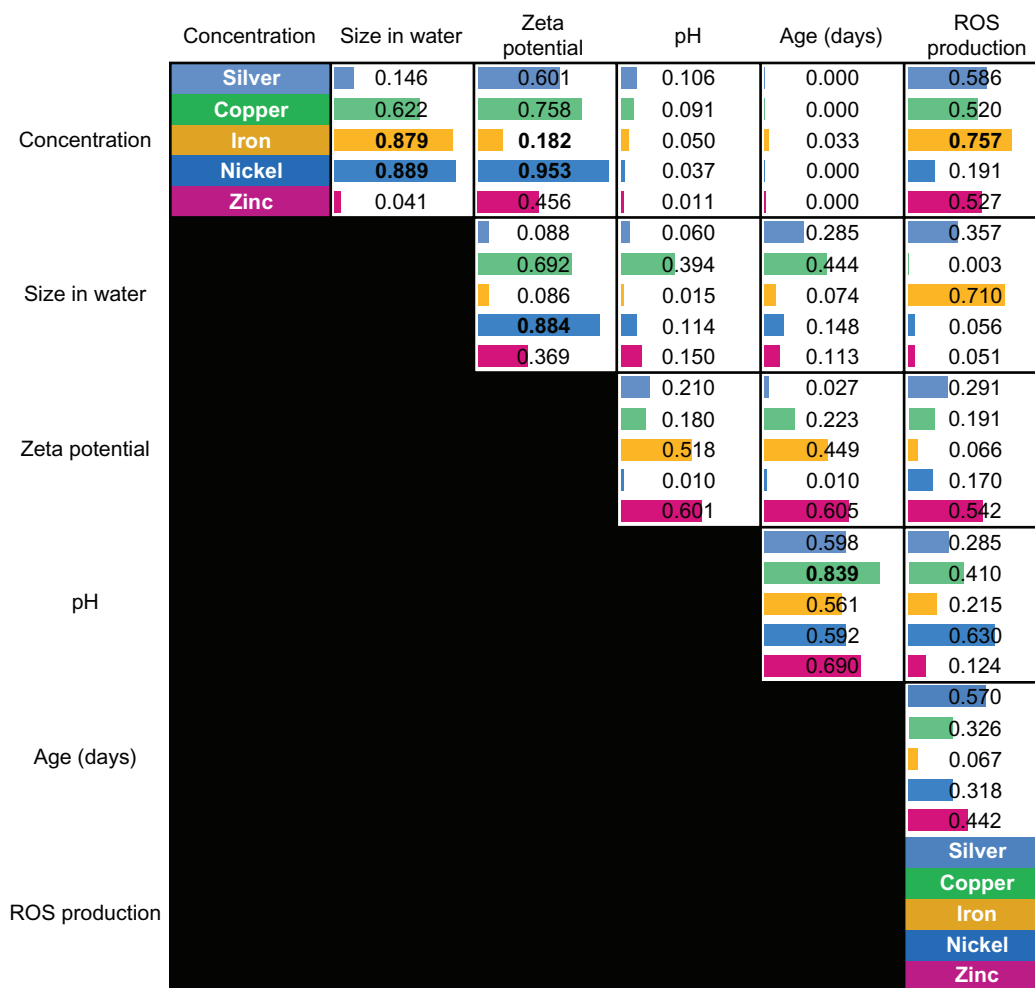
| | Concentration | Size in water | Zeta potential | pH | Age (days) | ROS production |
|---|---|---|---|---|---|---|
| Concentration | Silver | 0.146 | 0.601 | 0.106 | 0.000 | 0.586 |
| | Copper | 0.622 | 0.758 | 0.091 | 0.000 | 0.520 |
| | Iron | **0.879** | **0.182** | 0.050 | 0.033 | **0.757** |
| | Nickel | **0.889** | **0.953** | 0.037 | 0.000 | 0.191 |
| | Zinc | 0.041 | 0.456 | 0.011 | 0.000 | 0.527 |
| Size in water | | | 0.088 | 0.060 | 0.285 | 0.357 |
| | | | 0.692 | 0.394 | 0.444 | 0.003 |
| | | | 0.086 | 0.015 | 0.074 | 0.710 |
| | | | **0.884** | 0.114 | 0.148 | 0.056 |
| | | | 0.369 | 0.150 | 0.113 | 0.051 |
| Zeta potential | | | | 0.210 | 0.027 | 0.291 |
| | | | | 0.180 | 0.223 | 0.191 |
| | | | | 0.518 | 0.449 | 0.066 |
| | | | | 0.010 | 0.010 | 0.170 |
| | | | | 0.601 | 0.605 | 0.542 |
| pH | | | | | 0.598 | 0.285 |
| | | | | | **0.839** | 0.410 |
| | | | | | 0.561 | 0.215 |
| | | | | | 0.592 | 0.630 |
| | | | | | 0.690 | 0.124 |
| Age (days) | | | | | | 0.570 |
| | | | | | | 0.326 |
| | | | | | | 0.067 |
| | | | | | | 0.318 |
| | | | | | | 0.442 |
| ROS production | | | | | | Silver |
| | | | | | | Copper |
| | | | | | | Iron |
| | | | | | | Nickel |
| | | | | | | Zinc |